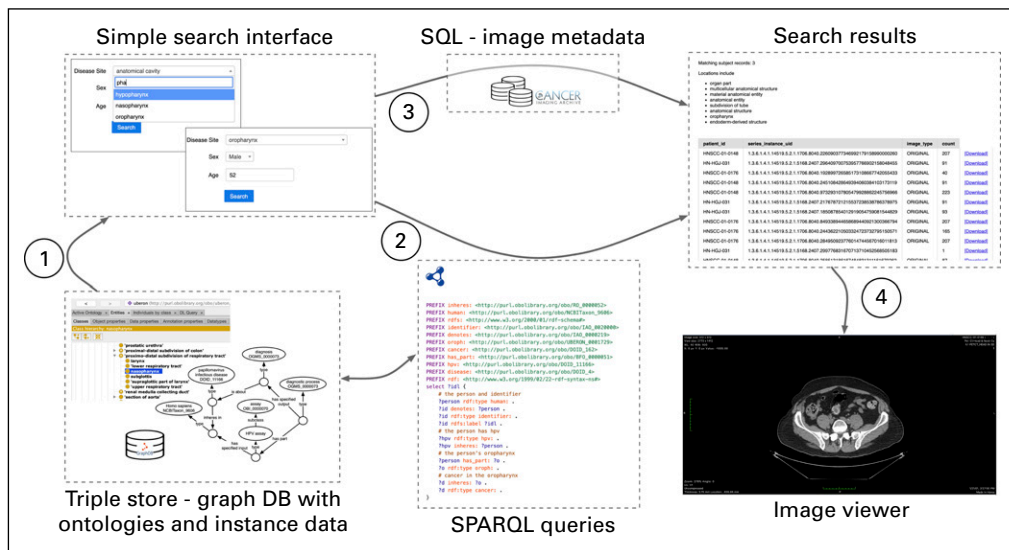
Simple search interface

SQL - image metadata

Search results

Disease Site anatomical cavity

pha

hypopharynx

nasopharynx

oropharynx

Sex

Age

Search

Disease Site oropharynx

Sex Male

Age 52

Search

CANCER IMAGING ARCHIVE

Matching subject records: 3

Locations include

- organ part
- multicellular anatomical structure
- material anatomical entity
- anatomical entity
- subdivision of tube
- anatomical structure
- oropharynx
- endoderm-derived structure

| patient_id | series_instance_uid | image_type | count | |
|---|---|---|---|---|
| HNSCC-01-0148 | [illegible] | ORIGINAL | 207 | Download |
| HN-HGJ-031 | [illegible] | ORIGINAL | 91 | Download |
| HNSCC-01-0176 | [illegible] | ORIGINAL | 40 | Download |
| HNSCC-01-0148 | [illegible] | ORIGINAL | 91 | Download |
| HNSCC-01-0148 | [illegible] | ORIGINAL | 223 | Download |
| HN-HGJ-031 | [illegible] | ORIGINAL | 91 | Download |
| HN-HGJ-031 | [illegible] | ORIGINAL | 93 | Download |
| HNSCC-01-0176 | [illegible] | ORIGINAL | 207 | Download |
| HNSCC-01-0176 | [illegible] | ORIGINAL | 165 | Download |
| HNSCC-01-0176 | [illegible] | ORIGINAL | 207 | Download |
| HN-HGJ-031 | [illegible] | ORIGINAL | 1 | Download |

3

2

1

4

'prostatic urethra'
'proximal-distal subdivision of colon'
'proximo-distal subdivision of respiratory tract'
larynx
'lower respiratory tract'
oropharynx
subglottis
'supraglottic part of larynx'
'upper respiratory tract'
'vertebral muscle-collecting duct'
'section of aorta'

papillomavirus infectious disease
diagnosis
diagnostic process
HPV assay
human
has part
has specified input
inheres in

PREFIX inheres: <http://purl.obolibrary.org/obo/RO_0000052>
PREFIX human: <http://purl.obolibrary.org/obo/NCBITaxon_9606>
PREFIX rdfs: <http://www.w3.org/2000/01/rdf-schema#>
PREFIX identifier: <http://purl.obolibrary.org/obo/IAO_0020000>
PREFIX denotes: <http://purl.obolibrary.org/obo/IAO_0000219>
PREFIX oroph: <http://purl.obolibrary.org/obo/UBERON_0001729>
PREFIX cancer: <http://purl.obolibrary.org/obo/DOID_162>
PREFIX has_part: <http://purl.obolibrary.org/obo/BFO_0000051>
PREFIX hpv: <http://purl.obolibrary.org/obo/DOID_11166>
PREFIX disease: <http://purl.obolibrary.org/obo/DOID_4>
PREFIX rdf: <http://www.w3.org/1999/02/22-rdf-syntax-ns#>
select ?id1 {
# the person and identifier
?person rdf:type human: .
?id denotes: ?person .
?id rdf:type identifier: .
?id rdfs:label ?id1 .
# the person has hpv
?hpv rdf:type hpv: .
?hpv inheres: ?person .
# the person's oropharynx
?person has_part: ?o .
?o rdf:type oroph: .
# cancer in the oropharynx
?d inheres: ?o .
?d rdf:type cancer: .
}

Triple store - graph DB with ontologies and instance data

SPARQL queries

Image viewer